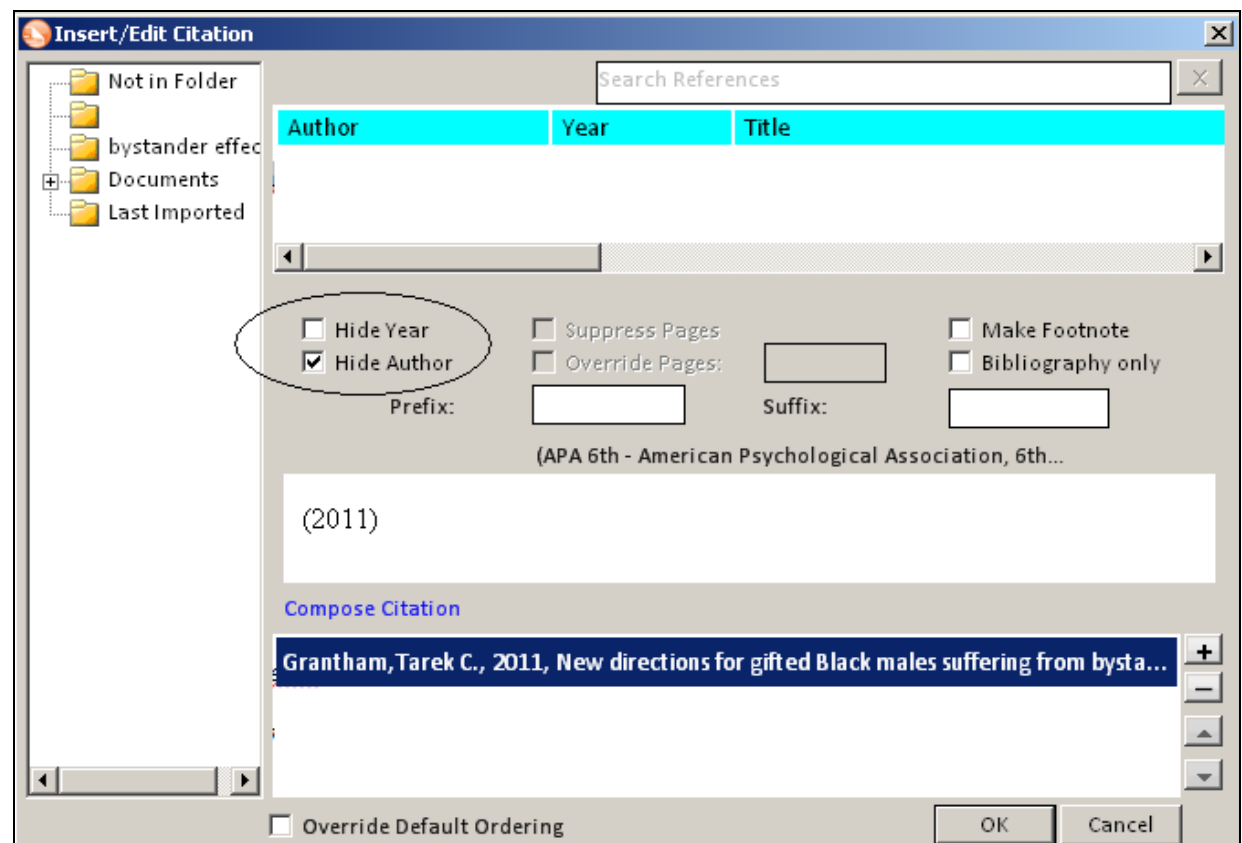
Insert/Edit Citation

Not in Folder

bystander effec
Documents
Last Imported

Search References

| Author | Year | Title |
|---|---|---|

Hide Year
Hide Author
Suppress Pages
Override Pages:
Make Footnote
Bibliography only
Prefix:
Suffix:

(APA 6th - American Psychological Association, 6th...

(2011)

Compose Citation

Grantham,Tarek C., 2011, New directions for gifted Black males suffering from bysta...

+
−

Override Default Ordering
OK
Cancel